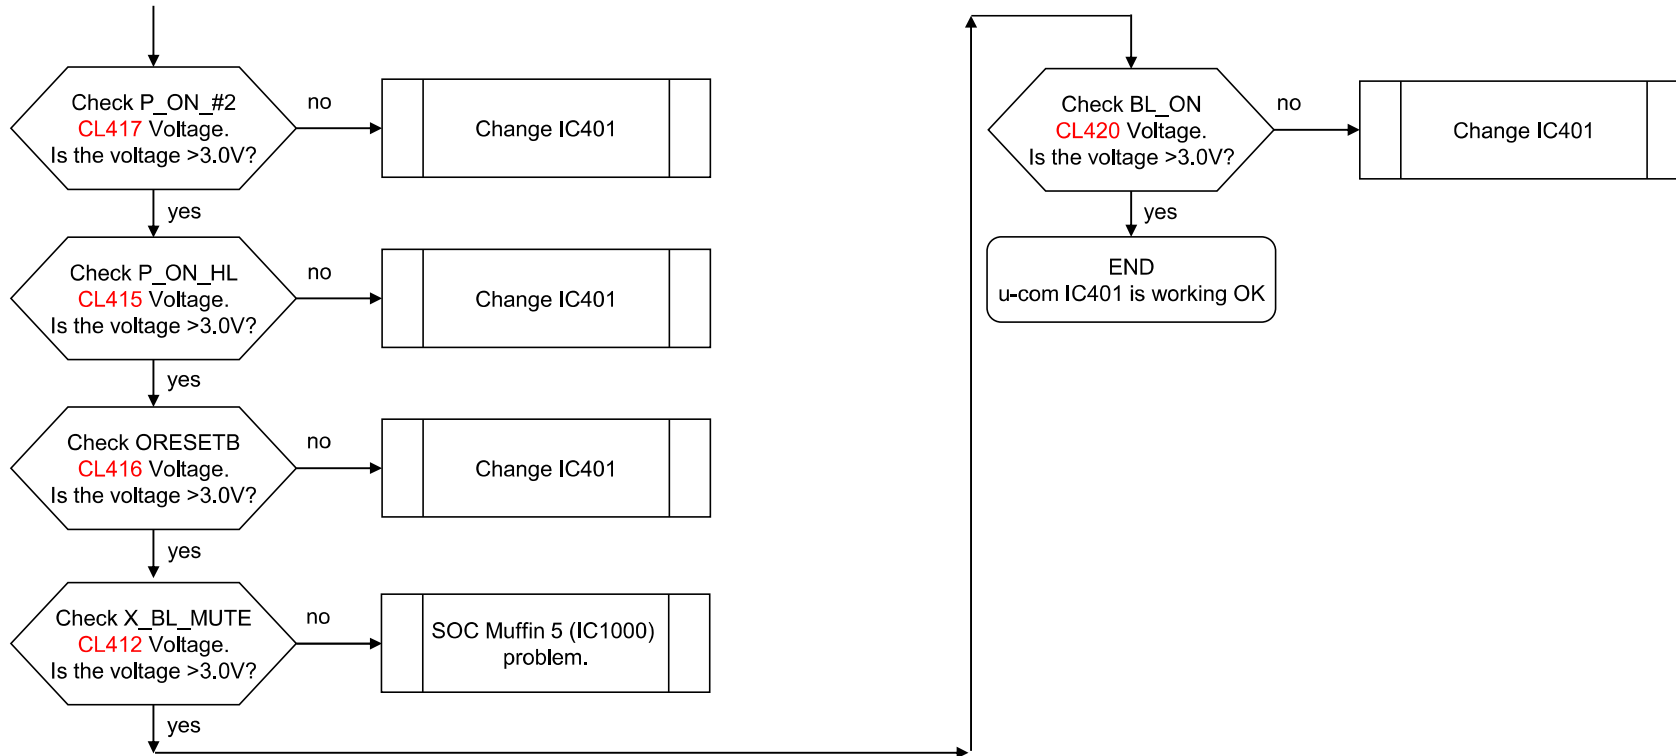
Check P_ON_#2
CL417 Voltage.
Is the voltage >3.0V?

no

Change IC401

yes

Check P_ON_HL
CL415 Voltage.
Is the voltage >3.0V?

no

Change IC401

yes

Check ORESETB
CL416 Voltage.
Is the voltage >3.0V?

no

Change IC401

yes

Check X_BL_MUTE
CL412 Voltage.
Is the voltage >3.0V?

no

SOC Muffin 5 (IC1000) problem.

yes

Check BL_ON
CL420 Voltage.
Is the voltage >3.0V?

no

Change IC401

yes

END
u-com IC401 is working OK